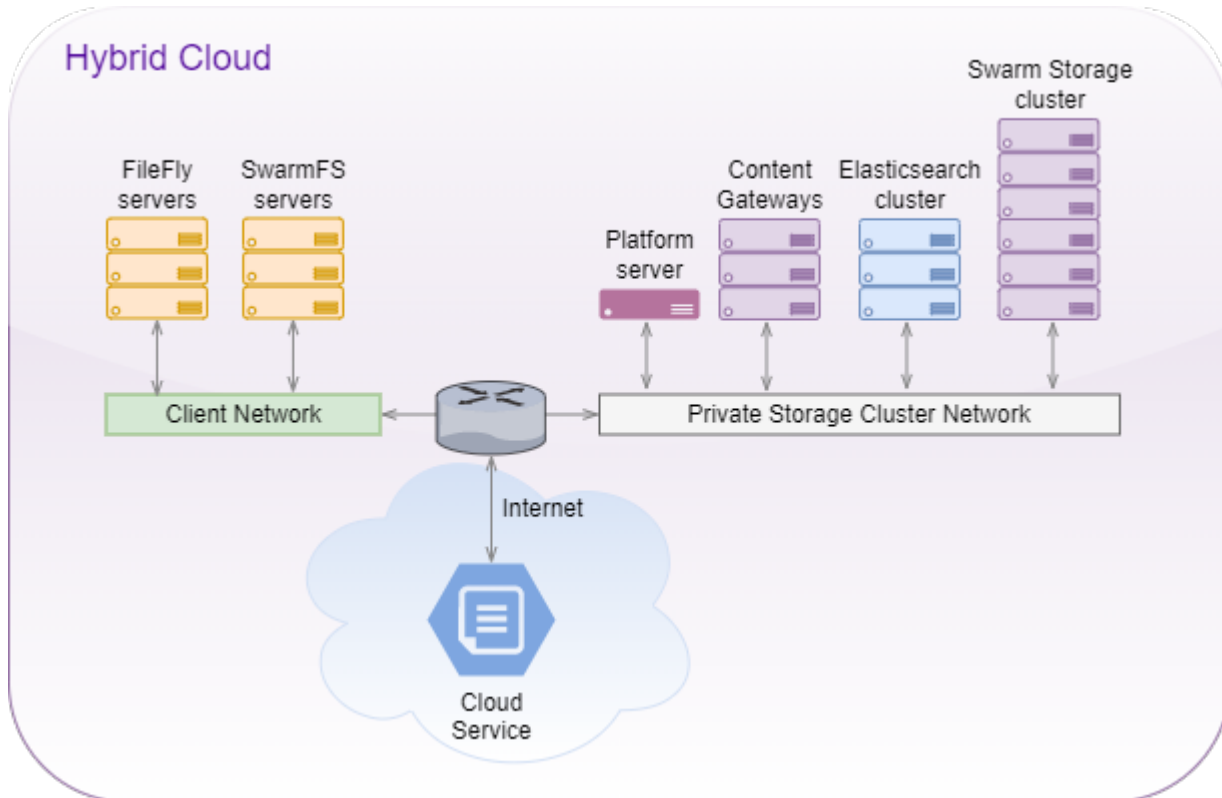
Hybrid Cloud

FileFly servers

SwarmFS servers

Platform server

Content Gateways

Elasticsearch cluster

Swarm Storage cluster

Client Network

Private Storage Cluster Network

Internet

Cloud Service